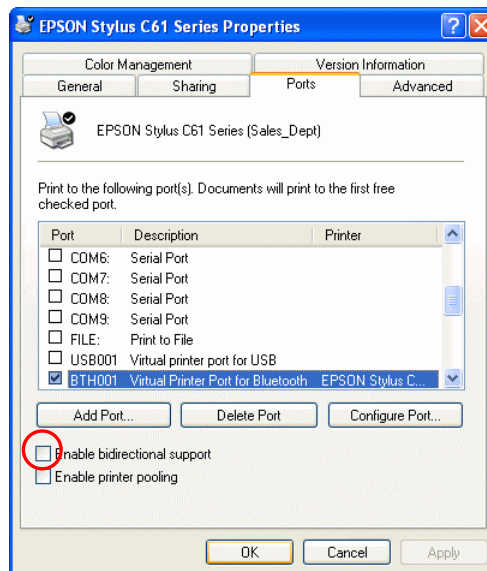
EPSON Stylus C61 Series Properties

Color Management | Version Information
General | Sharing | Ports | Advanced

EPSON Stylus C61 Series (Sales_Dept)

Print to the following port(s). Documents will print to the first free checked port.

| Port | Description | Printer |
|---|---|---|
| COM6: | Serial Port | |
| COM7: | Serial Port | |
| COM8: | Serial Port | |
| COM9: | Serial Port | |
| FILE: | Print to File | |
| USB001 | Virtual printer port for USB | |
| BTH001 | Virtual Printer Port for Bluetooth | EPSON Stylus C... |

Add Port... | Delete Port | Configure Port...

Enable bidirectional support
Enable printer pooling

OK | Cancel | Apply